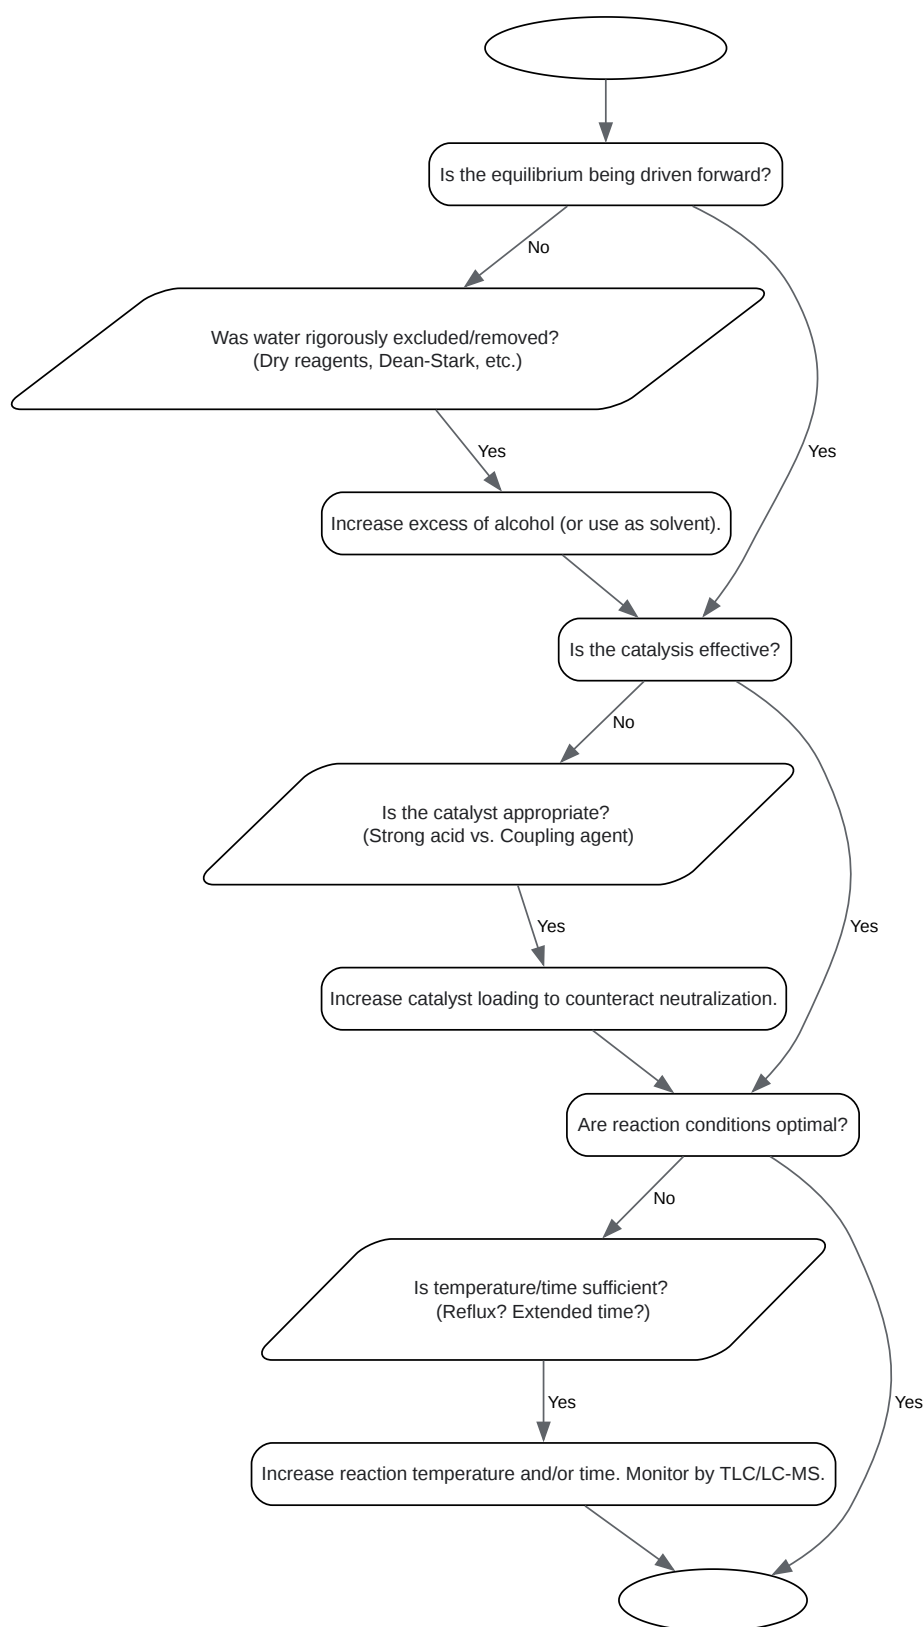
Is the equilibrium being driven forward?

No

Was water rigorously excluded/removed?
(Dry reagents, Dean-Stark, etc.)

Yes

Yes

Increase excess of alcohol (or use as solvent).

Is the catalysis effective?

No

Is the catalyst appropriate?
(Strong acid vs. Coupling agent)

Yes

Yes

Increase catalyst loading to counteract neutralization.

Are reaction conditions optimal?

No

Is temperature/time sufficient?
(Reflux? Extended time?)

Yes

Yes

Increase reaction temperature and/or time. Monitor by TLC/LC-MS.